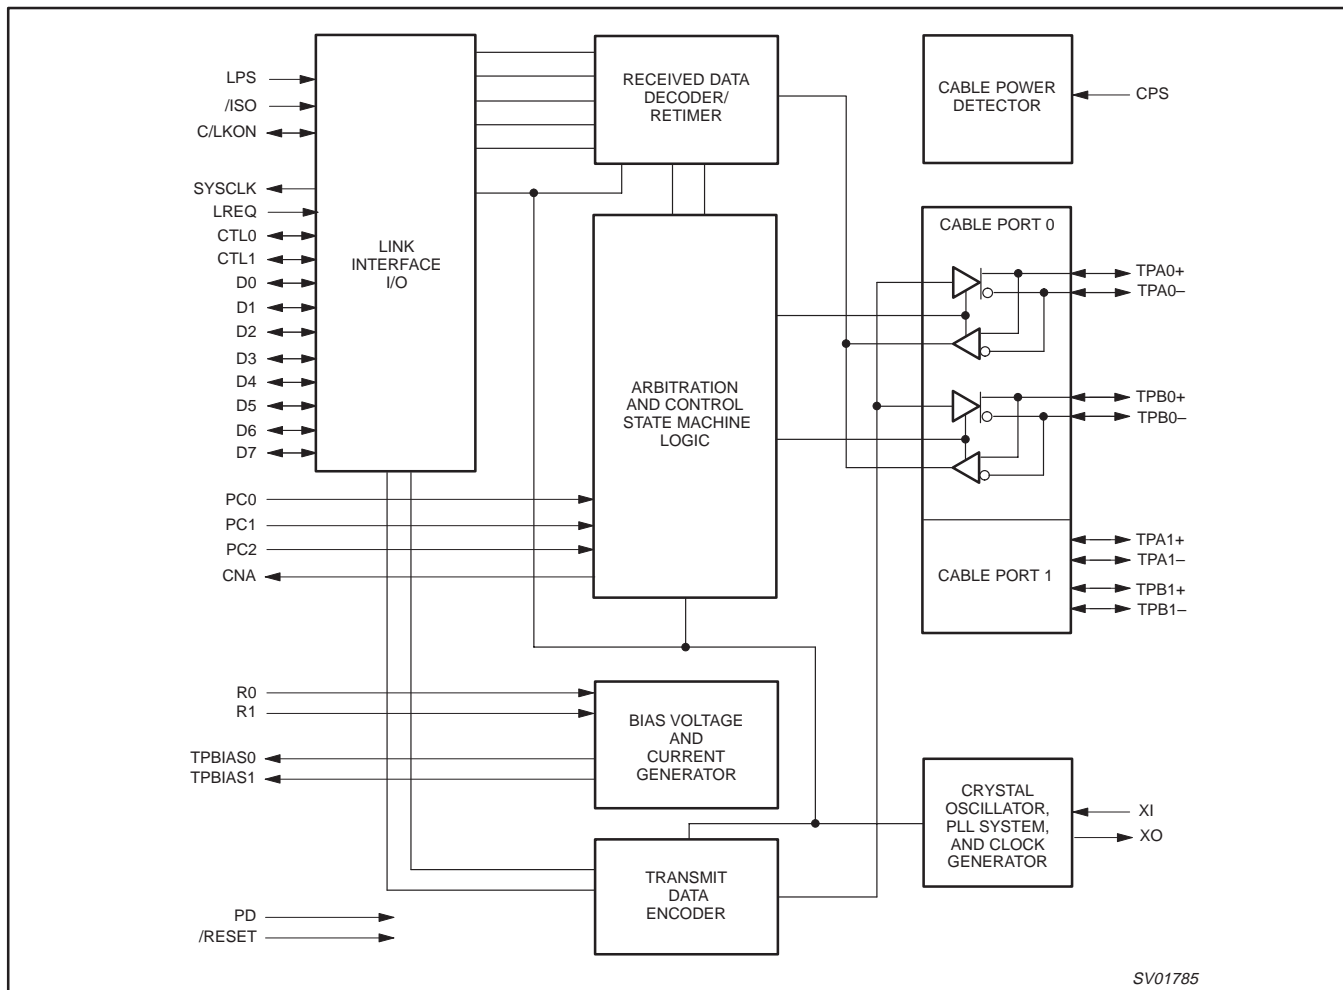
LPS
/ISO
C/LKON
SYSCLK
LREQ
CTL0
CTL1
D0
D1
D2
D3
D4
D5
D6
D7

LINK INTERFACE I/O

RECEIVED DATA DECODER/ RETIMER

CABLE POWER DETECTOR

CPS

CABLE PORT 0

TPA0+
TPA0–
TPB0+
TPB0–

ARBITRATION AND CONTROL STATE MACHINE LOGIC

PC0
PC1
PC2
CNA

CABLE PORT 1

TPA1+
TPA1–
TPB1+
TPB1–

R0
R1
TPBIAS0
TPBIAS1

BIAS VOLTAGE AND CURRENT GENERATOR

CRYSTAL OSCILLATOR, PLL SYSTEM, AND CLOCK GENERATOR

XI
XO

TRANSMIT DATA ENCODER

PD
/RESET

SV01785